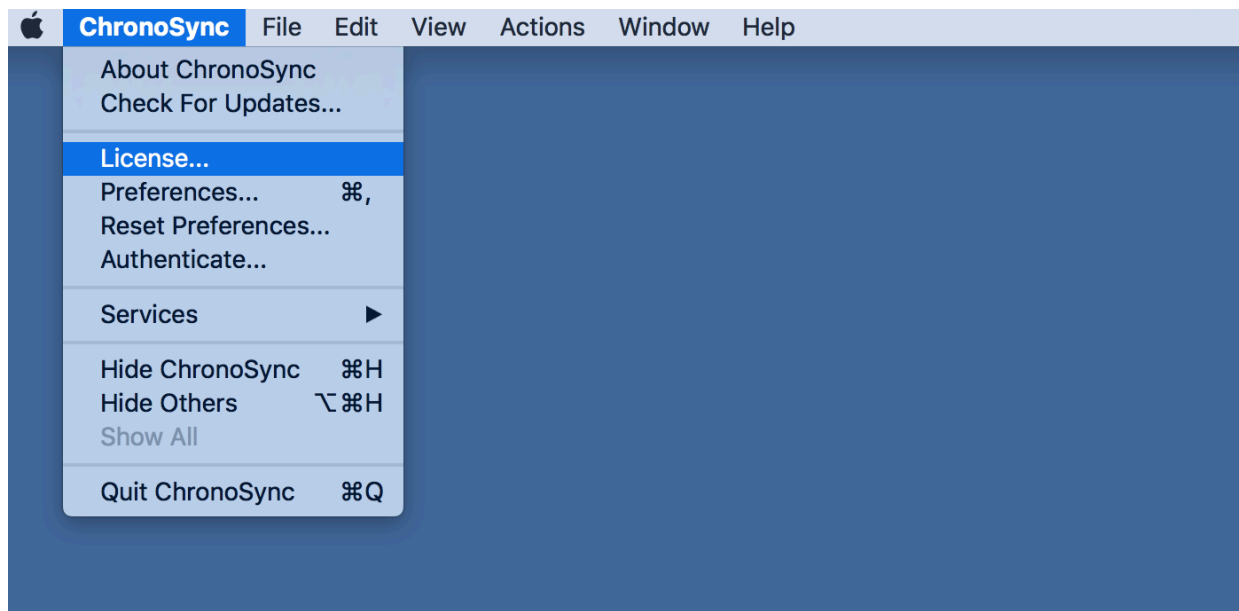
ChronoSync File Edit View Actions Window Help

About ChronoSync
Check For Updates...

License...
Preferences... ⌘,
Reset Preferences...
Authenticate...

Services ▶

Hide ChronoSync ⌘H
Hide Others ⌥⌘H
Show All

Quit ChronoSync ⌘Q